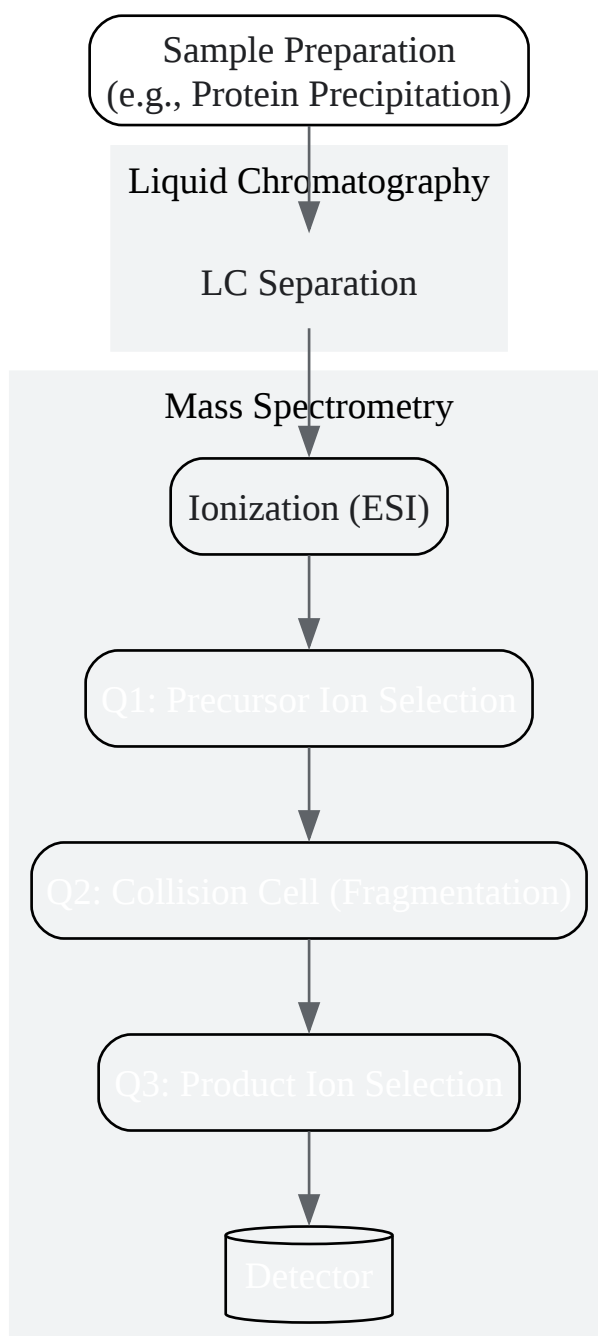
Sample Preparation
(e.g., Protein Precipitation)

Liquid Chromatography

LC Separation

Mass Spectrometry

Ionization (ESI)

Q1: Precursor Ion Selection

Q2: Collision Cell (Fragmentation)

Q3: Product Ion Selection

Detector